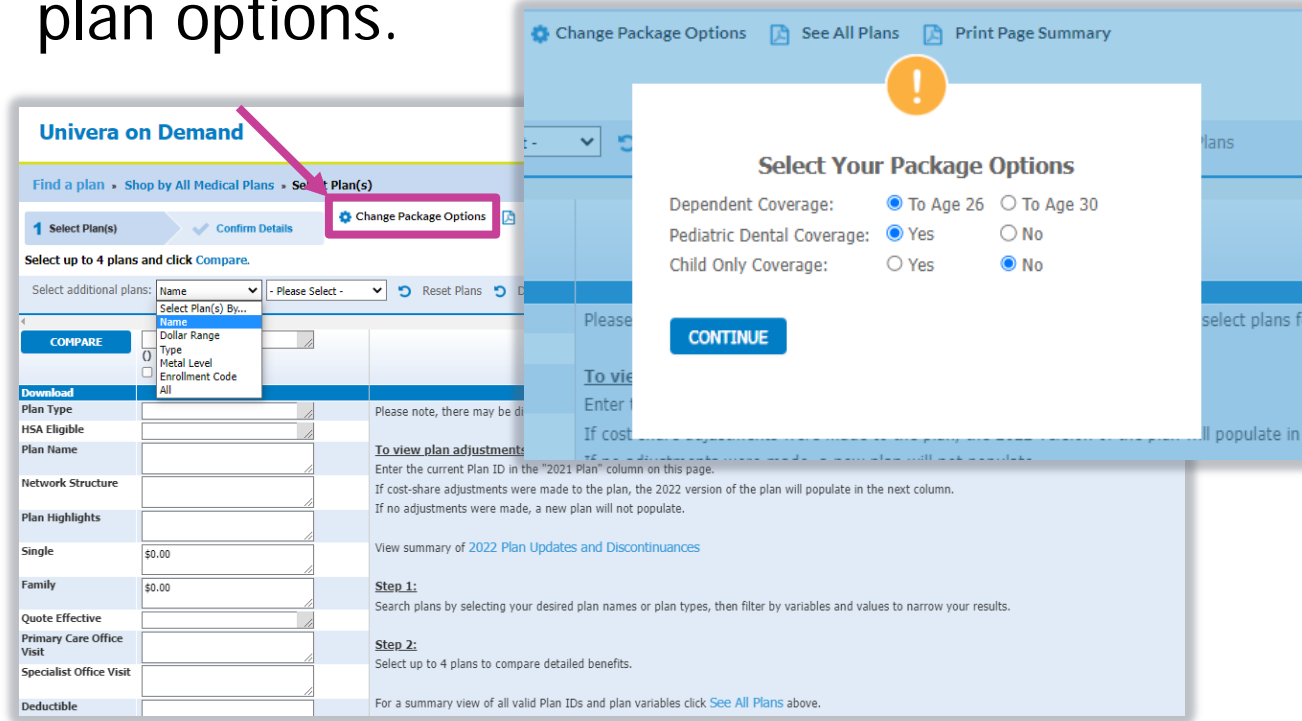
plan options.

Univera on Demand

Find a plan » Shop by All Medical Plans » Select Plan(s)

1 Select Plan(s) Confirm Details Change Package Options

Select up to 4 plans and click Compare.

Select additional plans: Name - Please Select - Reset Plans

Select Plan(s) By...
Name
Dollar Range
Type
Metal Level
Enrollment Code
All

COMPARE

Download
Plan Type
HSA Eligible
Plan Name
Network Structure
Plan Highlights
Single $0.00
Family $0.00
Quote Effective
Primary Care Office Visit
Specialist Office Visit
Deductible

Please note, there may be di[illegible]

To view plan adjustments
Enter the current Plan ID in the "2021 Plan" column on this page.
If cost-share adjustments were made to the plan, the 2022 version of the plan will populate in the next column.
If no adjustments were made, a new plan will not populate.

View summary of 2022 Plan Updates and Discontinuances

Step 1:
Search plans by selecting your desired plan names or plan types, then filter by variables and values to narrow your results.

Step 2:
Select up to 4 plans to compare detailed benefits.

For a summary view of all valid Plan IDs and plan variables click See All Plans above.

Change Package Options See All Plans Print Page Summary

Select Your Package Options
Dependent Coverage: To Age 26 To Age 30
Pediatric Dental Coverage: Yes No
Child Only Coverage: Yes No

CONTINUE

Plans
Please
select plans f
To vie
Enter t
If cost
will populate in